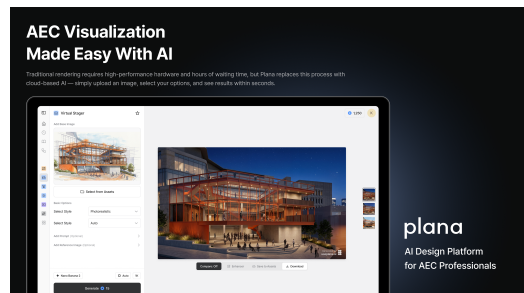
AEC Visualization
Made Easy With AI

Traditional rendering requires high-performance hardware and hours of waiting time, but Plana replaces this process with cloud-based AI — simply upload an image, select your options, and see results within seconds.

Virtual Stager

Add Base Image

Select from Assets

Select Style Photorealistic

Select Style Auto

Generate

Compare Off

Download

plana

AI Design Platform
for AEC Professionals